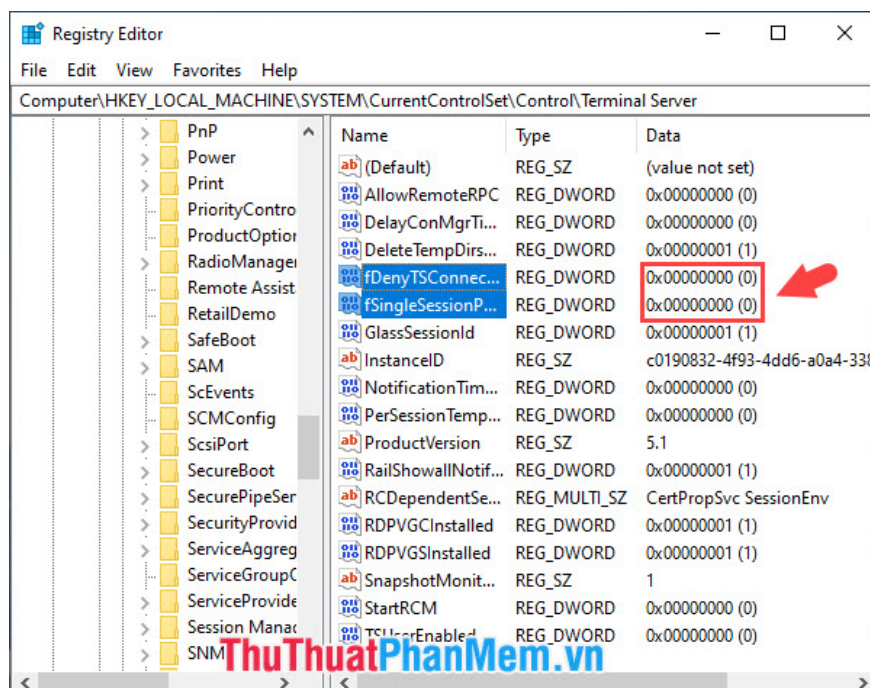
Registry Editor

File Edit View Favorites Help

Computer\HKEY_LOCAL_MACHINE\SYSTEM\CurrentControlSet\Control\Terminal Server

PnP
Power
Print
PriorityContro
ProductOption
RadioManager
Remote Assist
RetailDemo
SafeBoot
SAM
ScEvents
SCMConfig
ScsiPort
SecureBoot
SecurePipeSer
SecurityProvid
ServiceAggreg
ServiceGroupC
ServiceProvide
Session Manac
SNM

| Name | Type | Data |
|---|---|---|
| (Default) | REG_SZ | (value not set) |
| AllowRemoteRPC | REG_DWORD | 0x00000000 (0) |
| DelayConMgrTi... | REG_DWORD | 0x00000000 (0) |
| DeleteTempDirs... | REG_DWORD | 0x00000001 (1) |
| fDenyTSConnec... | REG_DWORD | 0x00000000 (0) |
| fSingleSessionP... | REG_DWORD | 0x00000000 (0) |
| GlassSessionId | REG_DWORD | 0x00000001 (1) |
| InstanceID | REG_SZ | c0190832-4f93-4dd6-a0a4-338 |
| NotificationTim... | REG_DWORD | 0x00000000 (0) |
| PerSessionTemp... | REG_DWORD | 0x00000000 (0) |
| ProductVersion | REG_SZ | 5.1 |
| RailShowallNotif... | REG_DWORD | 0x00000001 (1) |
| RCDependentSe... | REG_MULTI_SZ | CertPropSvc SessionEnv |
| RDPVGCInstalled | REG_DWORD | 0x00000001 (1) |
| RDPVGSInstalled | REG_DWORD | 0x00000001 (1) |
| SnapshotMonit... | REG_SZ | 1 |
| StartRCM | REG_DWORD | 0x00000000 (0) |
| TSUserEnabled | REG_DWORD | 0x00000000 (0) |

ThuThuatPhanMem.vn